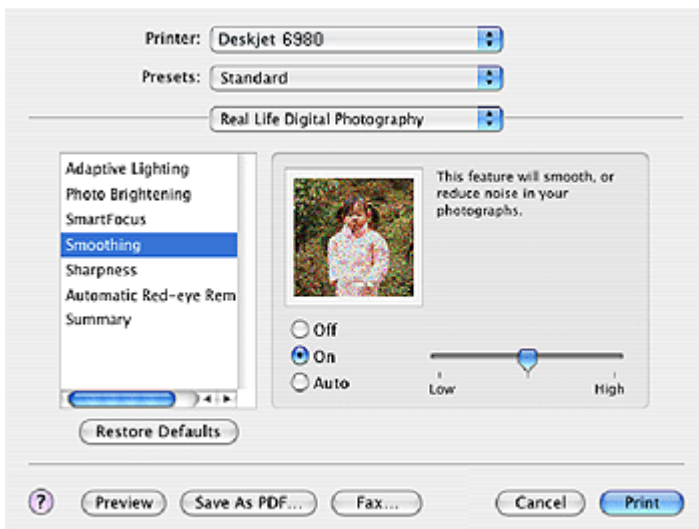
Printer: Deskjet 6980

Presets: Standard

Real Life Digital Photography

Adaptive Lighting
Photo Brightening
SmartFocus
Smoothing
Sharpness
Automatic Red-eye Rem
Summary

This feature will smooth, or reduce noise in your photographs.

Off
On
Auto

Low
High

Restore Defaults

?
Preview
Save As PDF...
Fax...
Cancel
Print